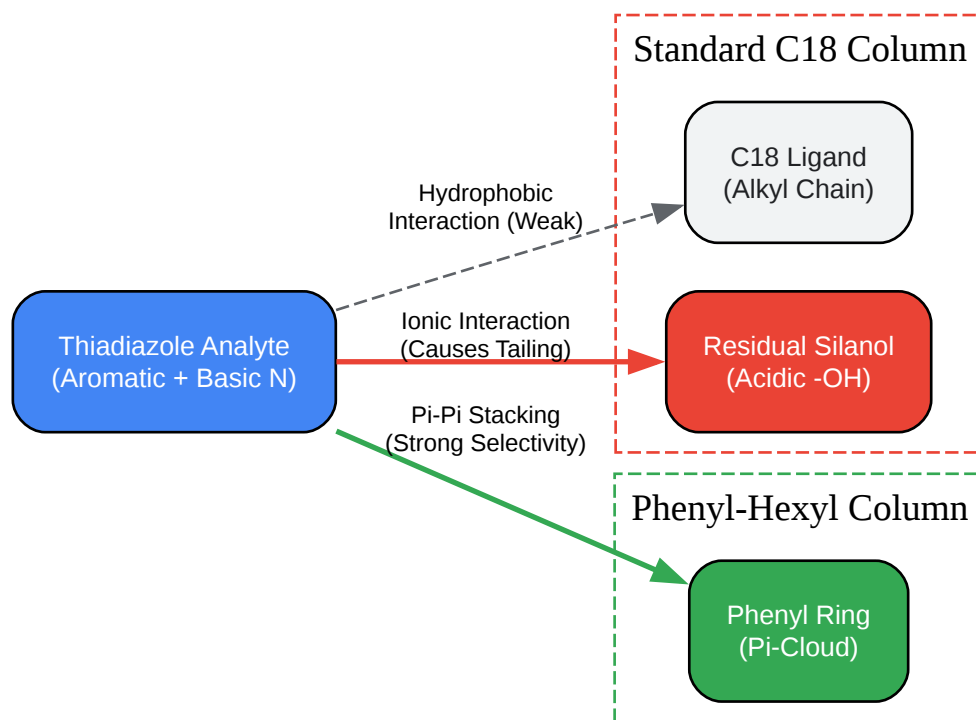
Standard C18 Column

C18 Ligand
(Alkyl Chain)

Hydrophobic
Interaction (Weak)

Thiadiazole Analyte
(Aromatic + Basic N)

Ionic Interaction
(Causes Tailing)

Residual Silanol
(Acidic -OH)

Pi-Pi Stacking
(Strong Selectivity)

Phenyl-Hexyl Column

Phenyl Ring
(Pi-Cloud)